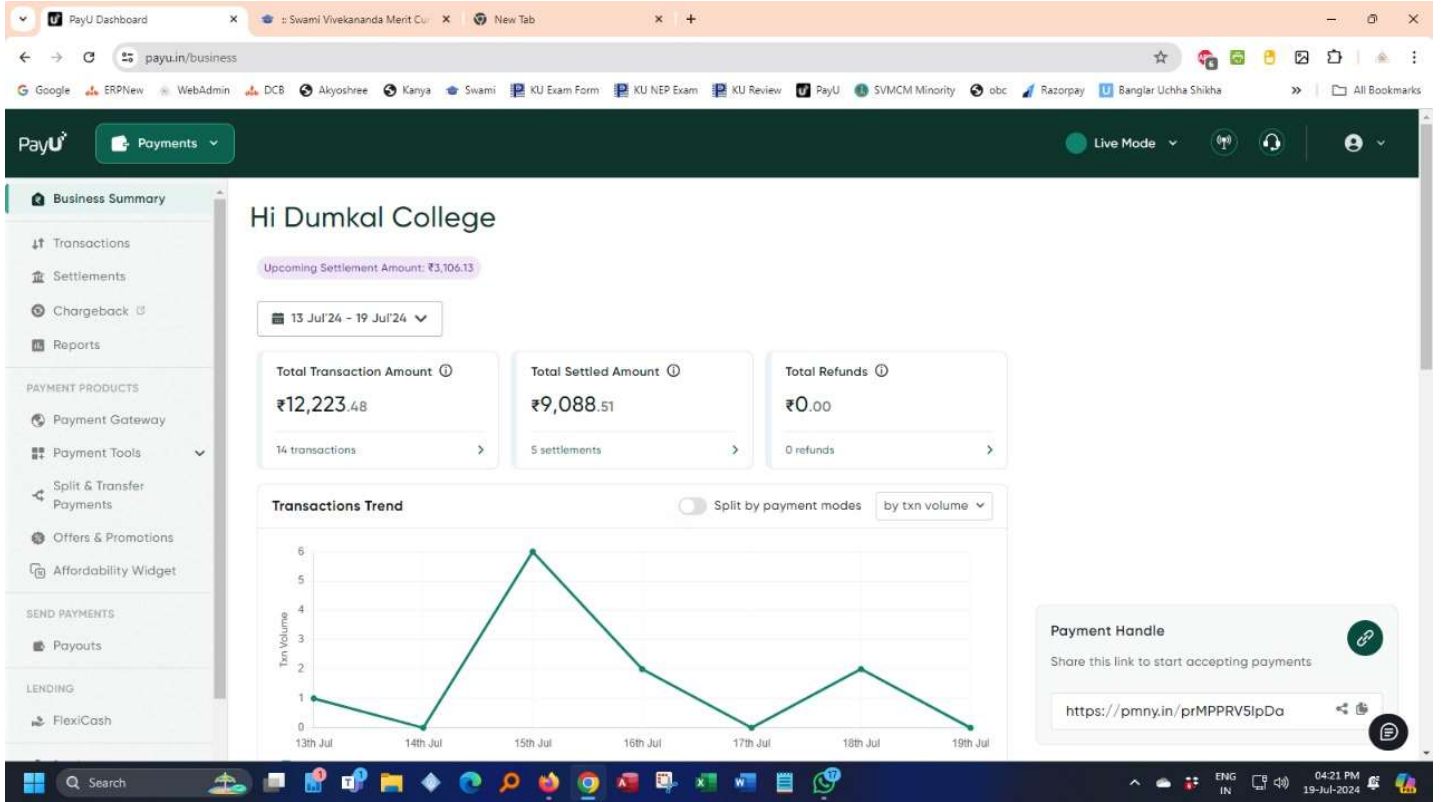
PayU Dashboard
:: Swami Vivekananda Merit Cu
New Tab

payu.in/business

Google ERPNew WebAdmin DCB Akyoshree Kanya Swami KU Exam Form KU NEP Exam KU Review PayU SVMCM Minority obc Razorpay Banglar Uchha Shikha » All Bookmarks

PayU Payments

Live Mode

Business Summary
Transactions
Settlements
Chargeback
Reports
PAYMENT PRODUCTS
Payment Gateway
Payment Tools
Split & Transfer Payments
Offers & Promotions
Affordability Widget
SEND PAYMENTS
Payouts
LENDING
FlexiCash

Hi Dumkal College

Upcoming Settlement Amount: ₹3,106.13

13 Jul'24 - 19 Jul'24

Total Transaction Amount
₹12,223.48
14 transactions

Total Settled Amount
₹9,088.51
5 settlements

Total Refunds
₹0.00
0 refunds

Transactions Trend
Split by payment modes
by txn volume

Txn Volume
6
5
4
3
2
1
0
13th Jul 14th Jul 15th Jul 16th Jul 17th Jul 18th Jul 19th Jul

Payment Handle
Share this link to start accepting payments
https://pmny.in/prMPPRV5lpDa

Search
ENG IN
04:21 PM 19-Jul-2024